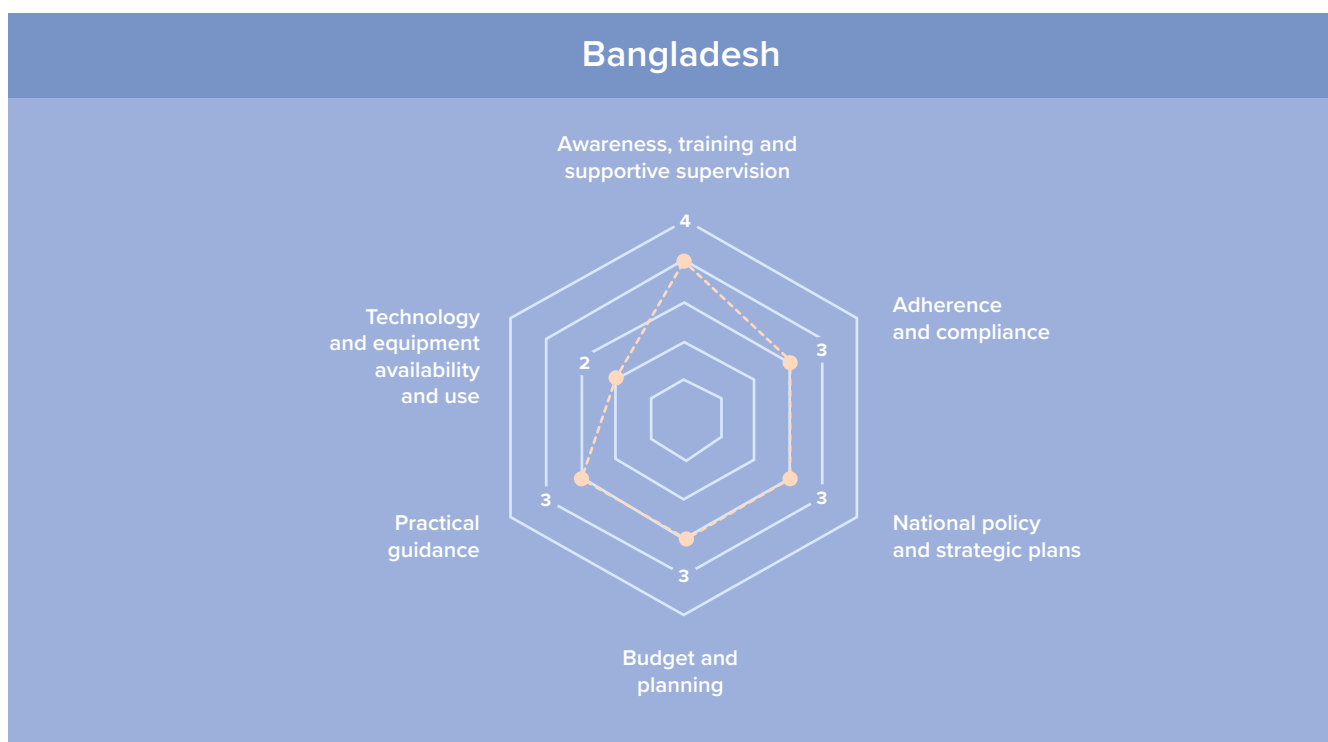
Bangladesh

Awareness, training and supportive supervision

4

Adherence and compliance

3

National policy and strategic plans

3

Budget and planning

3

Practical guidance

3

Technology and equipment availability and use

2